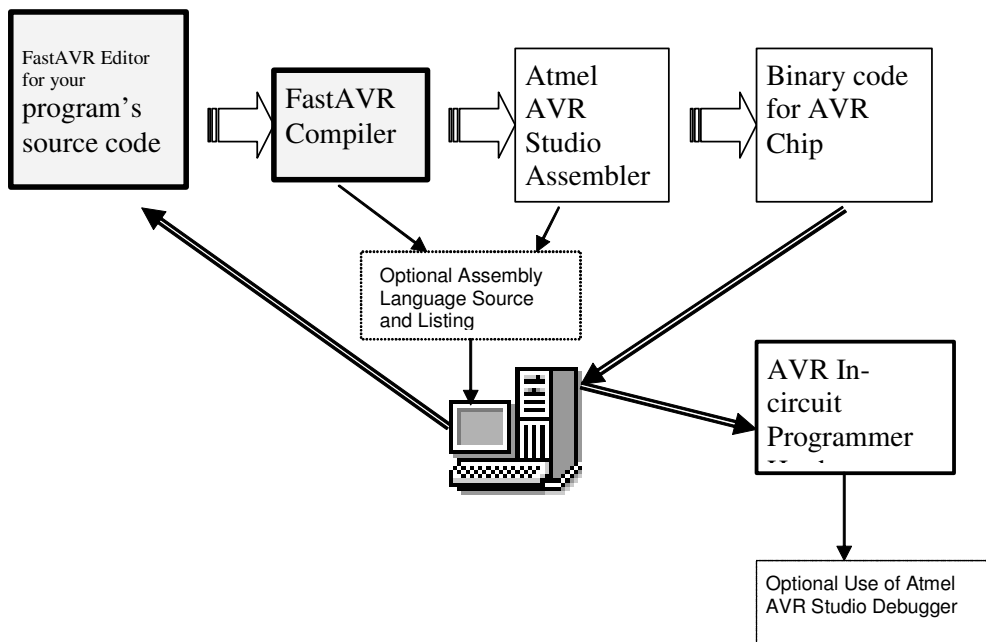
FastAVR Editor for your program's source code

FastAVR Compiler

Atmel AVR Studio Assembler

Binary code for AVR Chip

Optional Assembly Language Source and Listing

AVR In-circuit Programmer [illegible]

Optional Use of Atmel AVR Studio Debugger